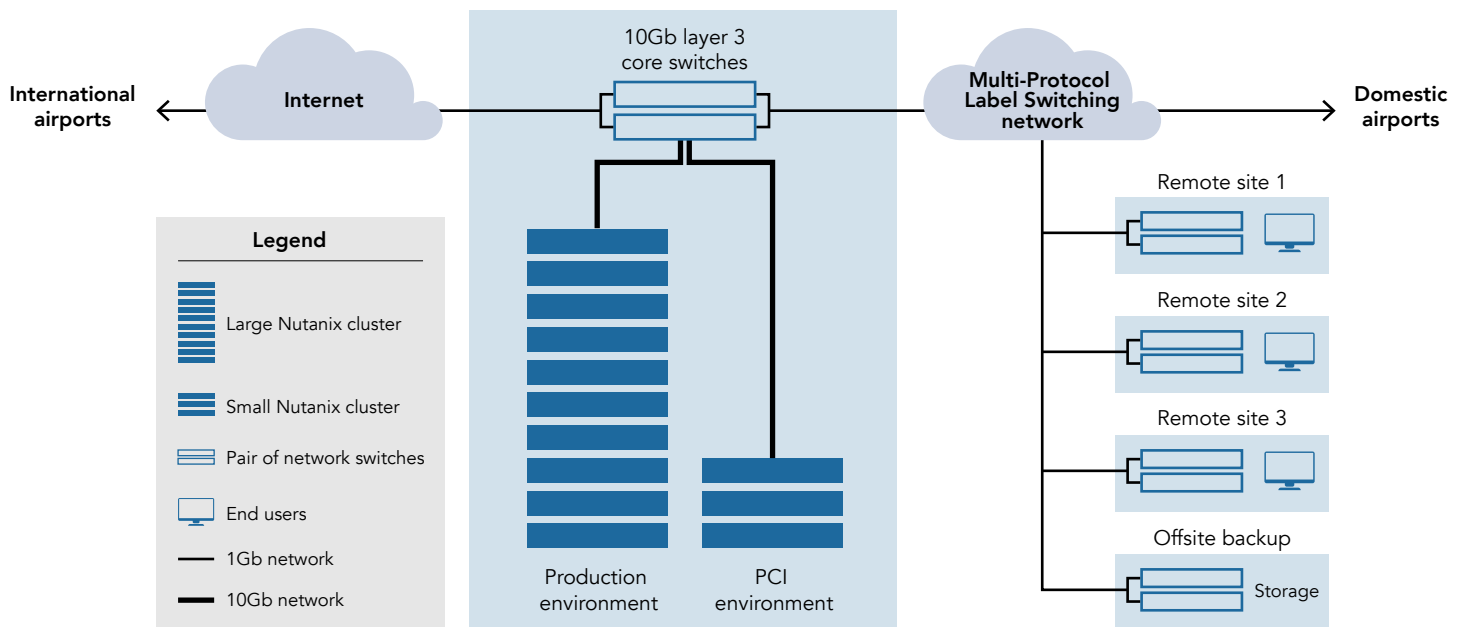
International airports

Internet

10Gb layer 3 core switches

Multi-Protocol Label Switching network

Domestic airports

Remote site 1

Remote site 2

Remote site 3

Offsite backup

Storage

Legend

Large Nutanix cluster

Small Nutanix cluster

Pair of network switches

End users

1Gb network

10Gb network

Production environment

PCI environment